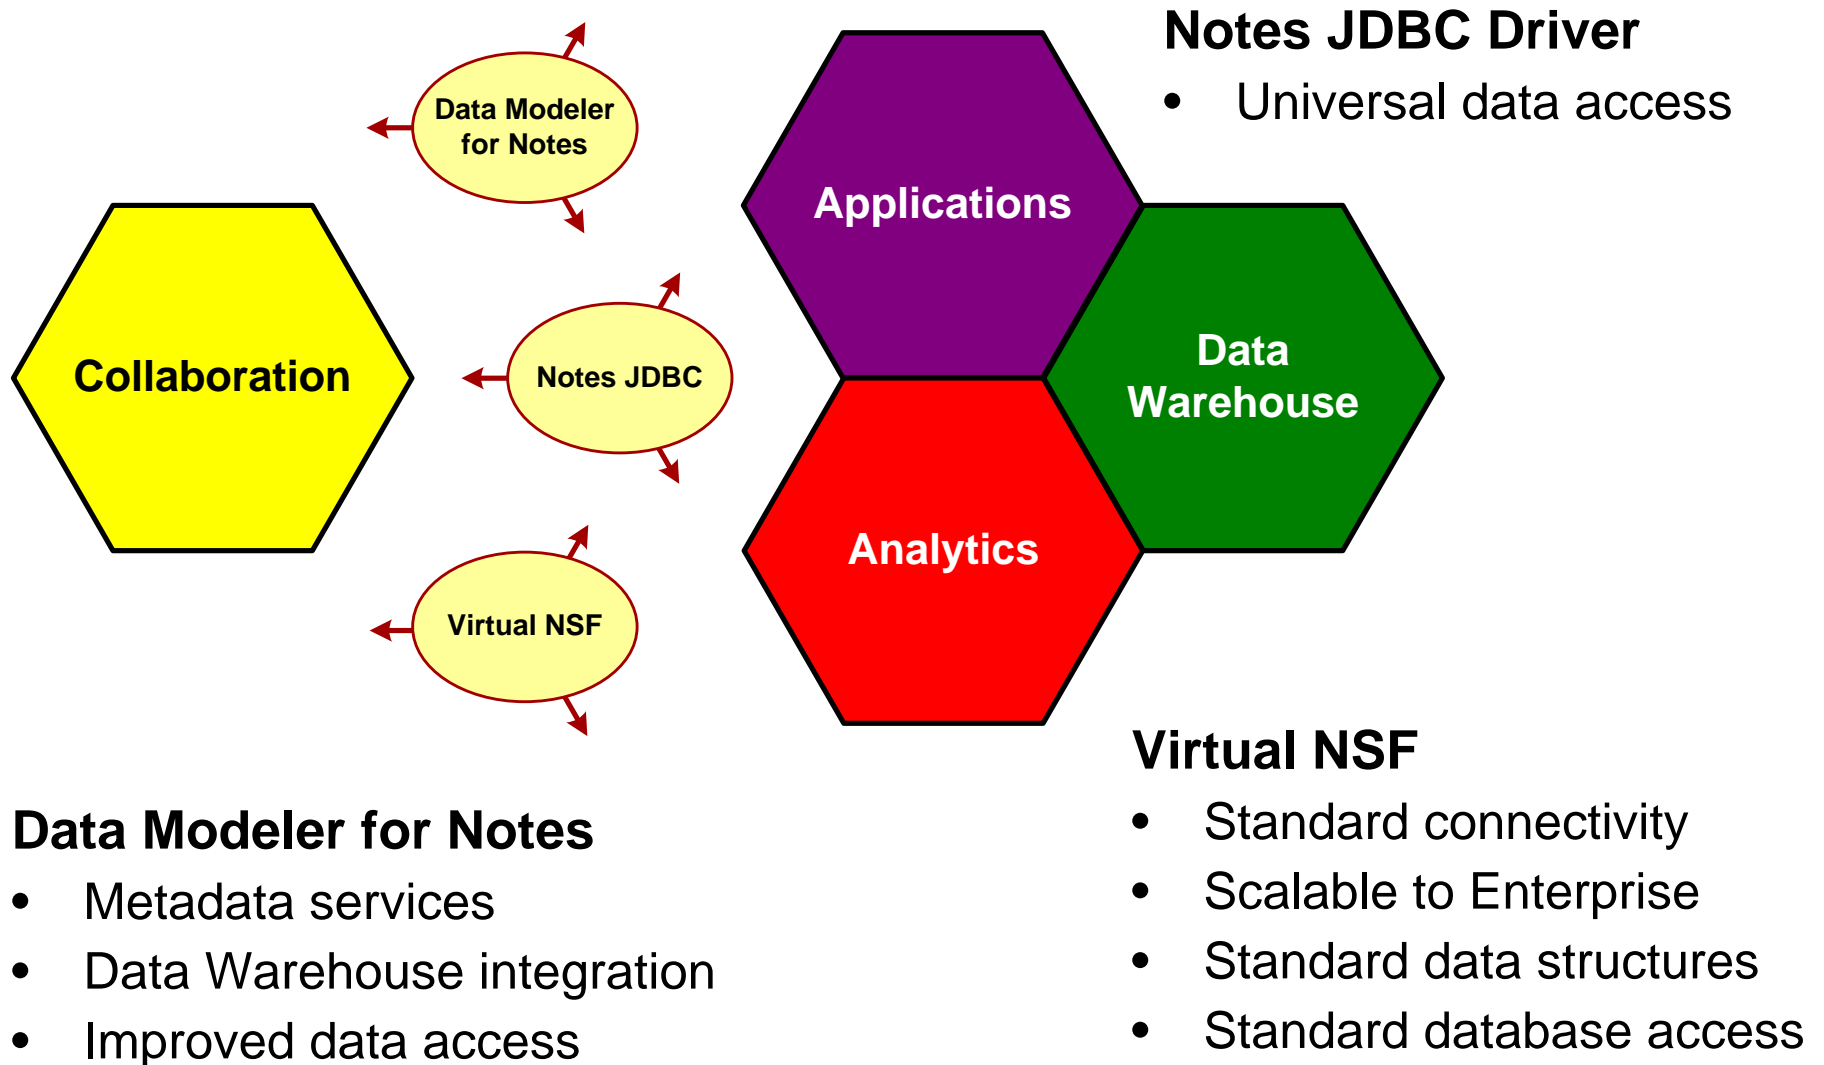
Notes JDBC Driver
- Universal data access

Data Modeler for Notes

Applications

Collaboration

Notes JDBC

Data Warehouse

Analytics

Virtual NSF

Virtual NSF
- Standard connectivity
- Scalable to Enterprise
- Standard data structures
- Standard database access

Data Modeler for Notes
- Metadata services
- Data Warehouse integration
- Improved data access